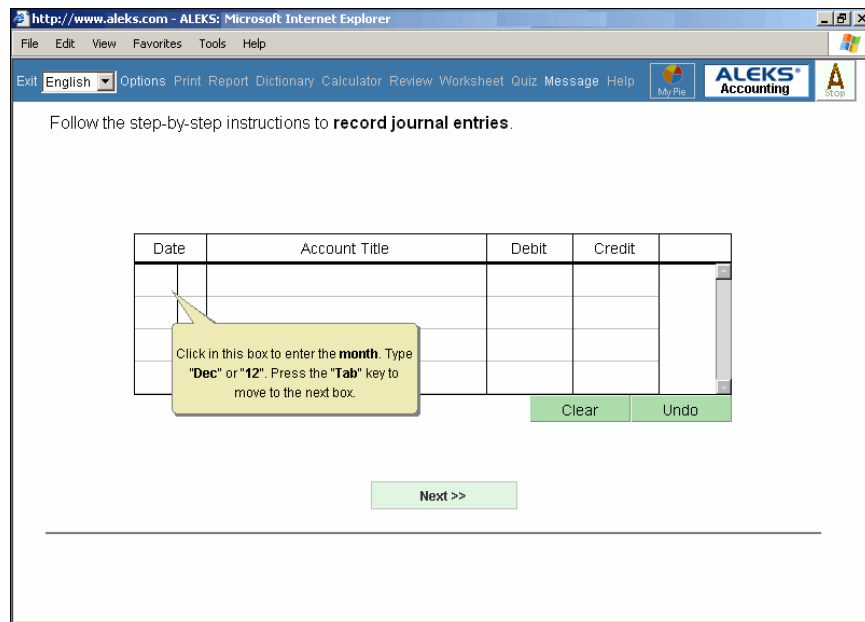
http://www.aleks.com - ALEKS: Microsoft Internet Explorer

File Edit View Favorites Tools Help

Exit English Options Print Report Dictionary Calculator Review Worksheet Quiz Message Help My Pie ALEKS Accounting Stop

Follow the step-by-step instructions to record journal entries.

| Date | Account Title | Debit | Credit |
|---|---|---|---|
| | | | |
| | | | |
| | | | |
| | | | |

Click in this box to enter the month. Type "Dec" or "12". Press the "Tab" key to move to the next box.

Clear Undo

Next >>